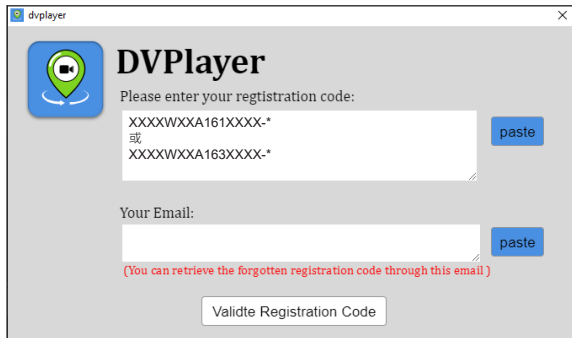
dvplayer

×

DVPlayer

Please enter your regtistration code:

XXXXWXXA161XXXX-*
或
XXXXWXXA163XXXX-*

paste

Your Email:

paste

(You can retrieve the forgotten registration code through this email )

Validte Registration Code